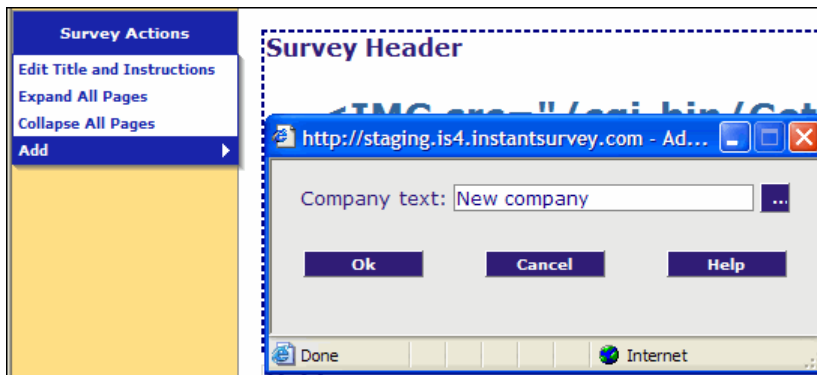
Survey Actions
Edit Title and Instructions
Expand All Pages
Collapse All Pages
Add

Survey Header

<IMG src="/cgi-bin/Get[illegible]

http://staging.is4.instantsurvey.com - Ad...

Company text: New company ...

Ok
Cancel
Help

Done
Internet